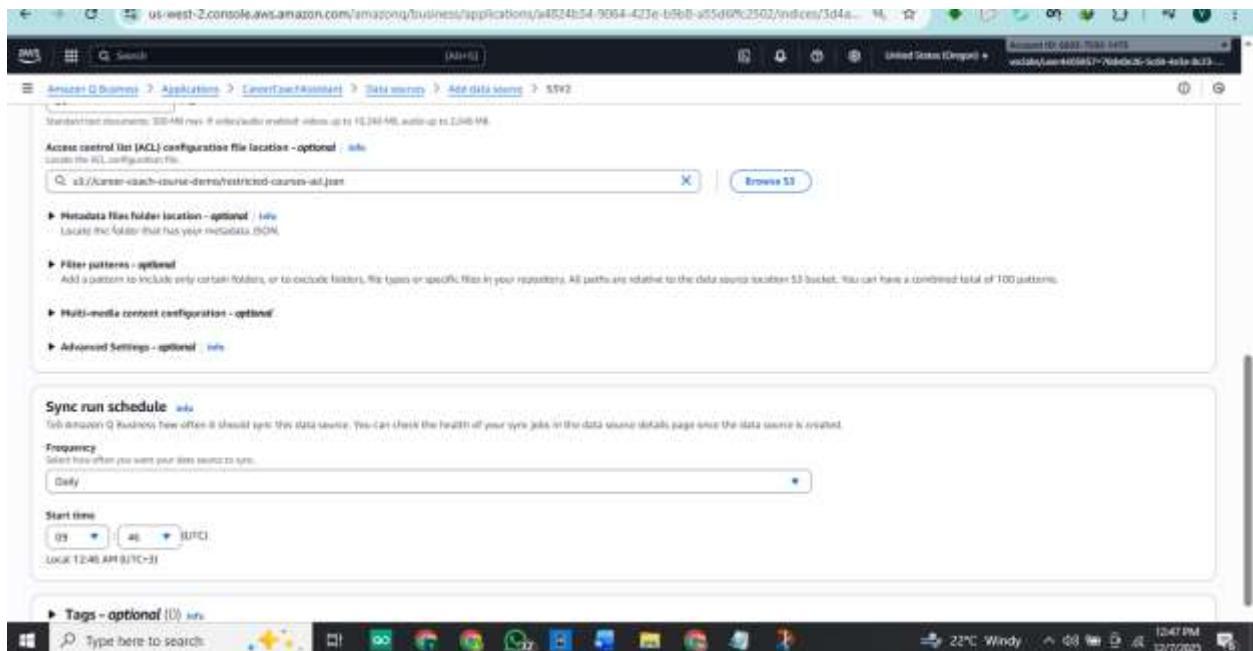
us-west-2.console.aws.amazon.com/amazonq/business/applications/a4824b34-9064-423e-b9b8-a55d6ffc2502/indices/3d4a...

aws

Q Search

[Alt+S]

United States (Oregon) ▾

Account ID: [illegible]

voclabs/user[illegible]

Amazon Q Business > Applications > CareerCoachAssistant > Data sources > Add data source > S3V2

Standard text documents: 100 MB max. If video/audio enabled: videos up to 10,240 MB, audio up to 2,048 MB.

Access control list (ACL) configuration file location - optional Info

Locate the ACL configuration file.

s3://career-coach-course-demo/restricted-courses-acl.json

Browse S3

▶ Metadata files folder location - optional Info

Locate the folder that has your metadata JSON.

▶ Filter patterns - optional

Add a pattern to include only certain folders, or to exclude folders, file types or specific files in your repository. All paths are relative to the data source location S3 bucket. You can have a combined total of 100 patterns.

▶ Multi-media content configuration - optional

▶ Advanced Settings - optional Info

Sync run schedule Info

Tell Amazon Q Business how often it should sync this data source. You can check the health of your sync jobs in the data source details page once the data source is created.

Frequency

Select how often you want your data source to sync.

Daily

Start time

09 ▾ 46 ▾ (UTC)

Local 12:46 AM (UTC+3)

▶ Tags - optional (0) Info

Type here to search

22°C Windy

12:47 PM

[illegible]